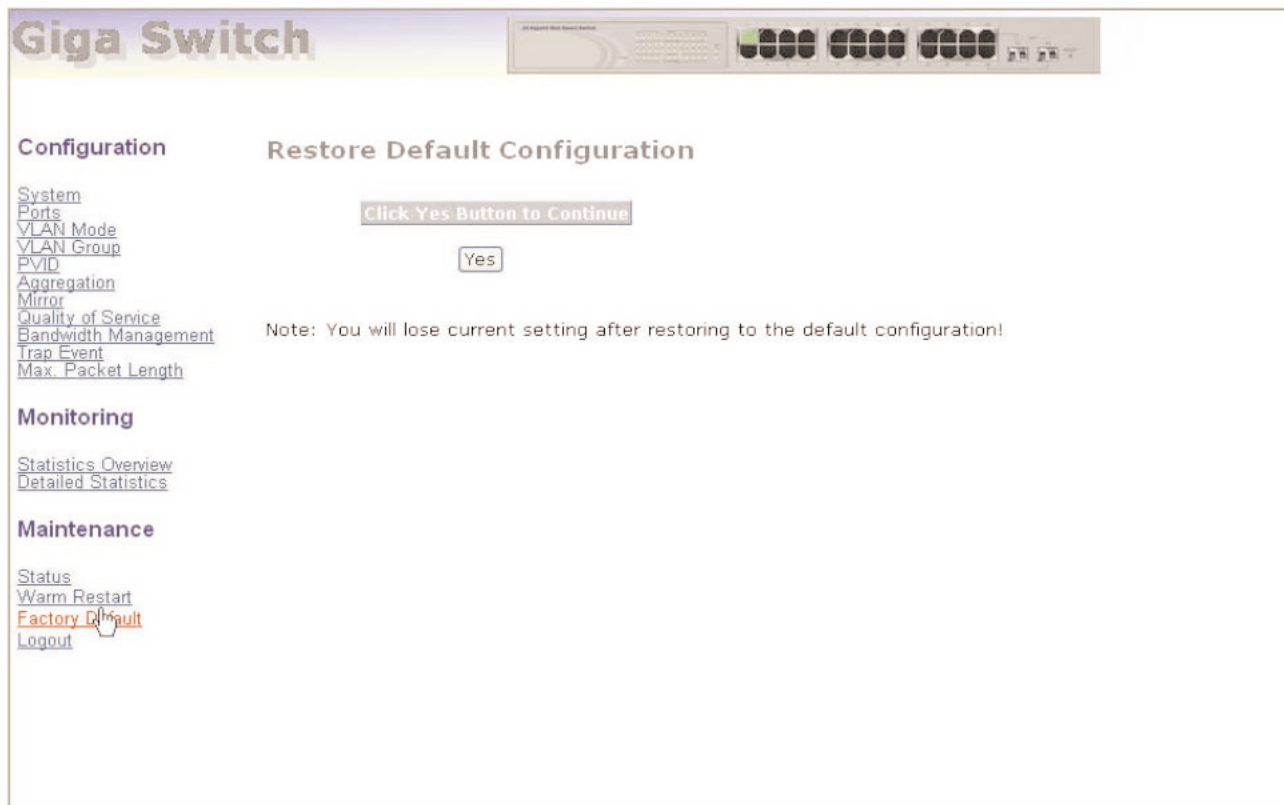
Giga Switch

Configuration

System
Ports
VLAN Mode
VLAN Group
PVID
Aggregation
Mirror
Quality of Service
Bandwidth Management
Trap Event
Max. Packet Length

Monitoring

Statistics Overview
Detailed Statistics

Maintenance

Status
Warm Restart
Factory Default
Logout

Restore Default Configuration

Click Yes Button to Continue

Yes

Note: You will lose current setting after restoring to the default configuration!